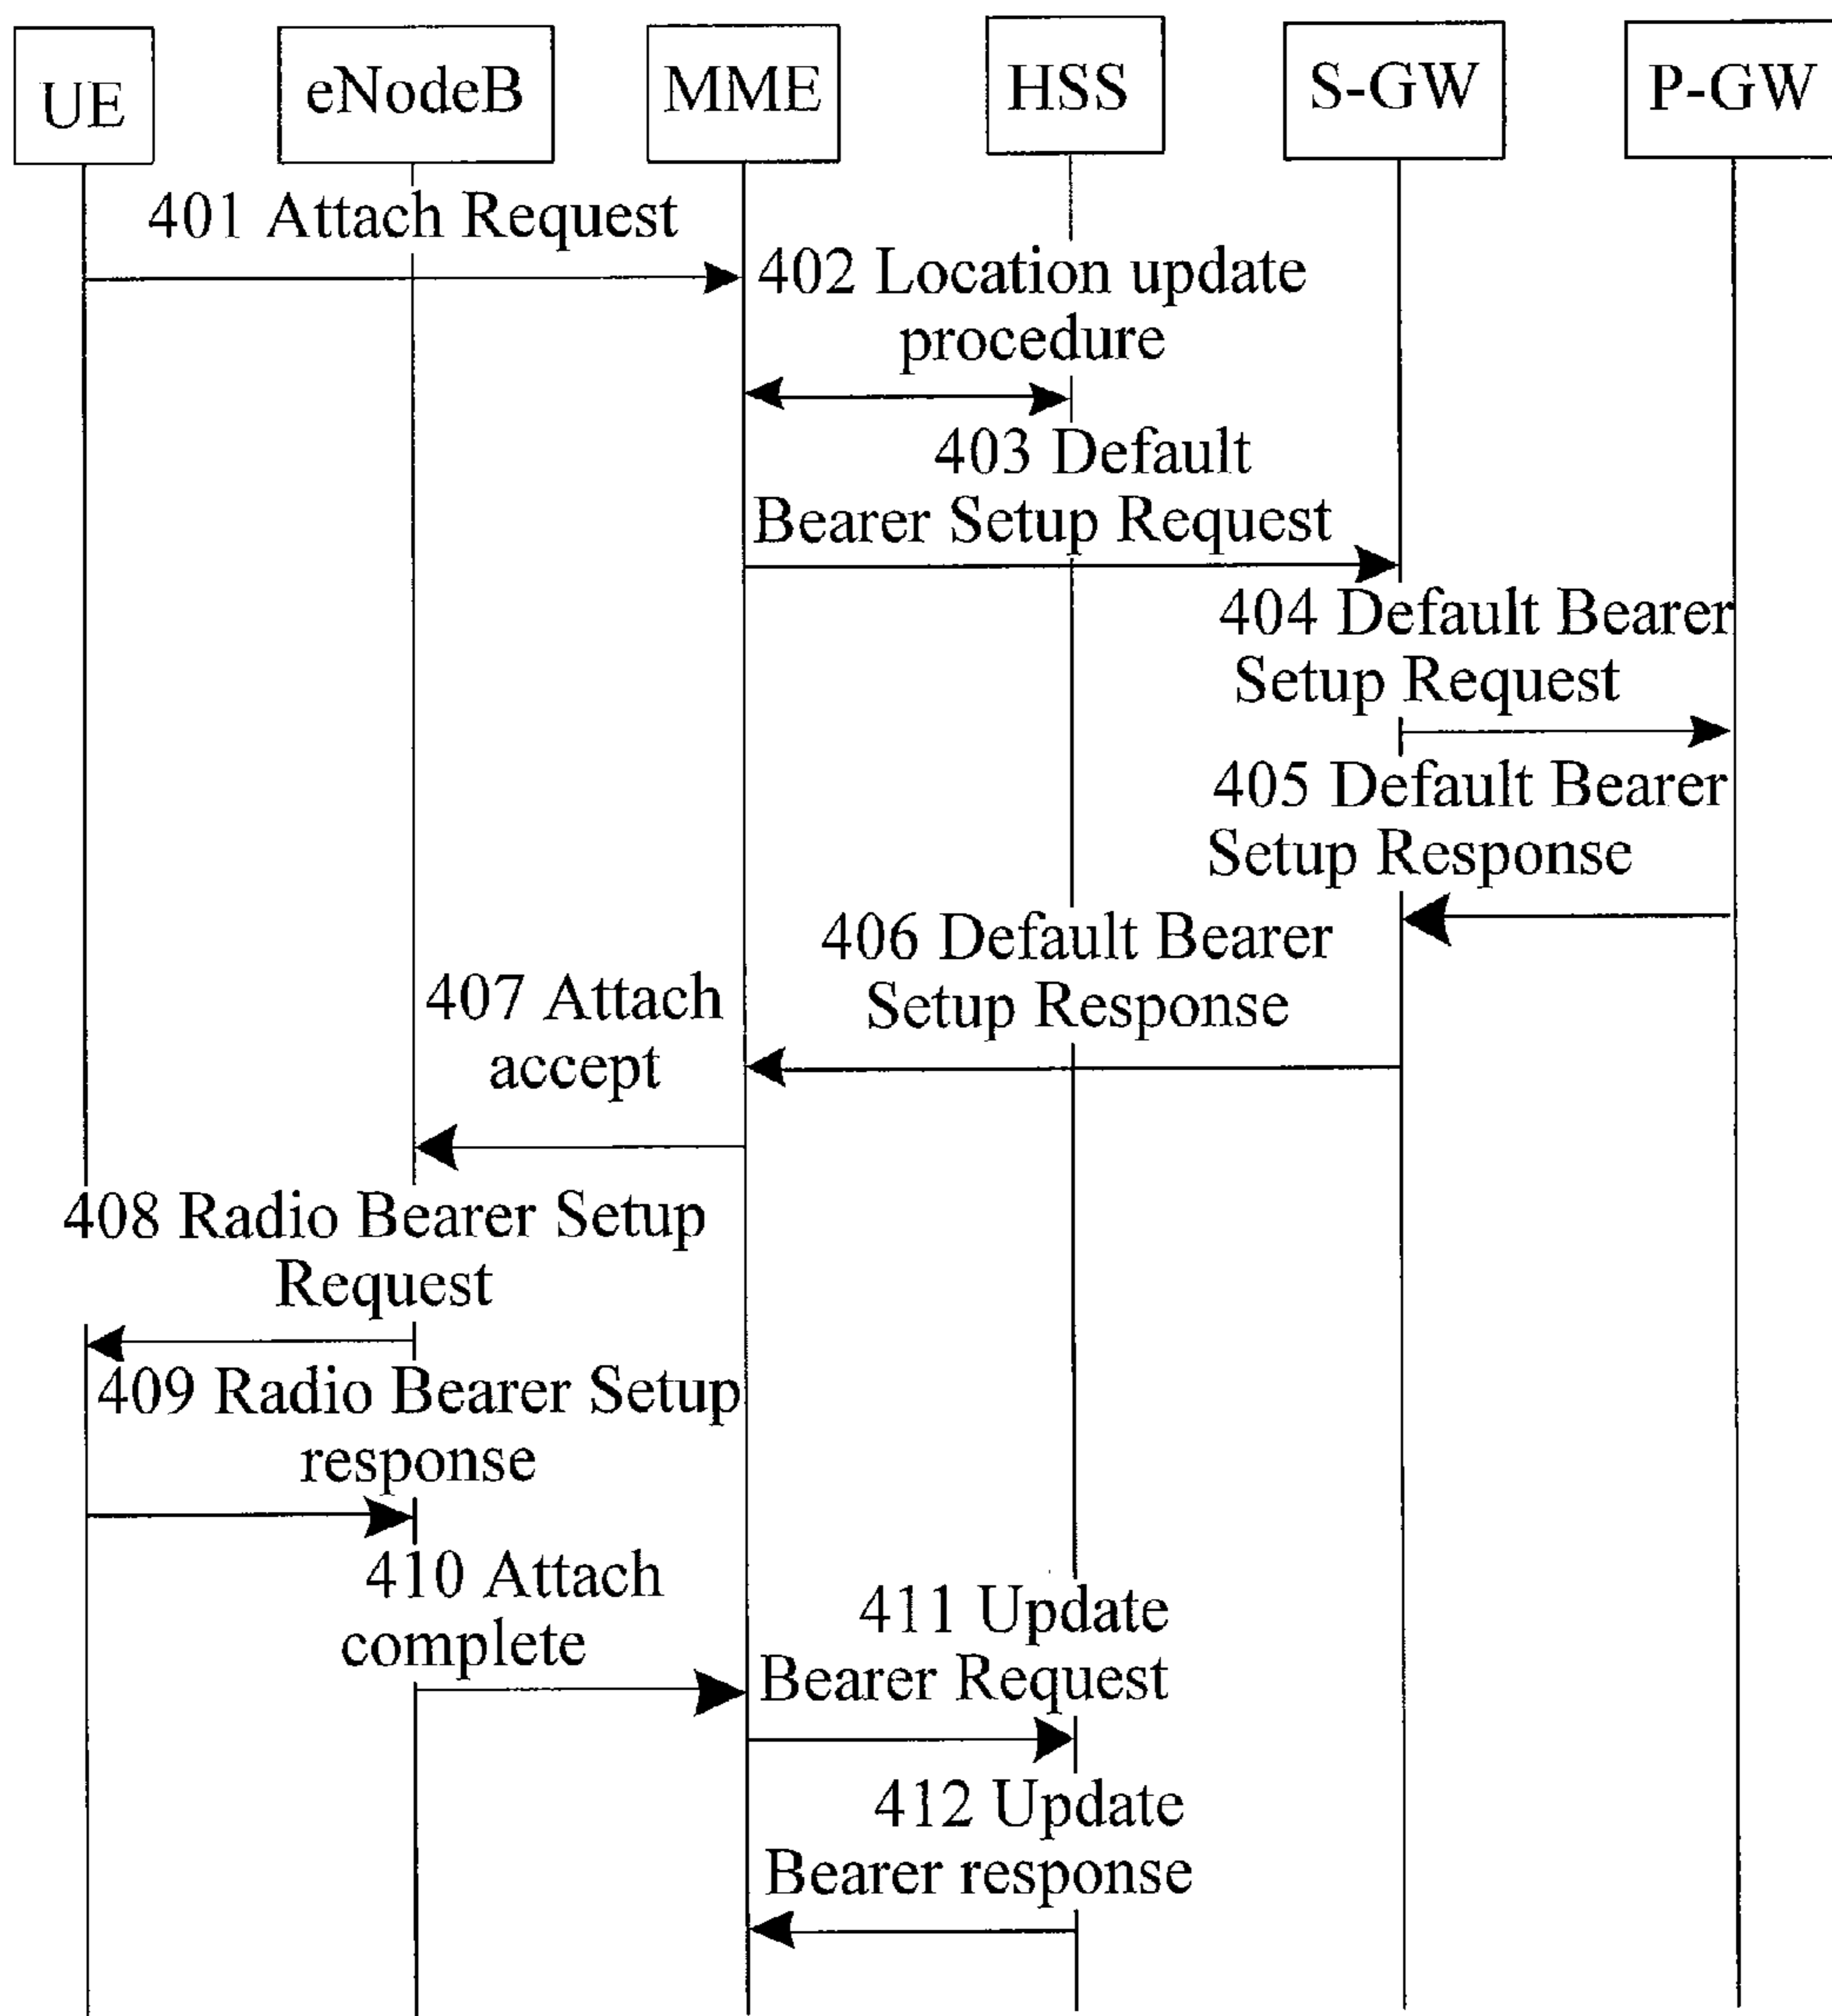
UE eNodeB MME HSS S-GW P-GW

401 Attach Request

402 Location update procedure

403 Default Bearer Setup Request

404 Default Bearer Setup Request

405 Default Bearer Setup Response

406 Default Bearer Setup Response

407 Attach accept

408 Radio Bearer Setup Request

409 Radio Bearer Setup response

410 Attach complete

411 Update Bearer Request

412 Update Bearer response